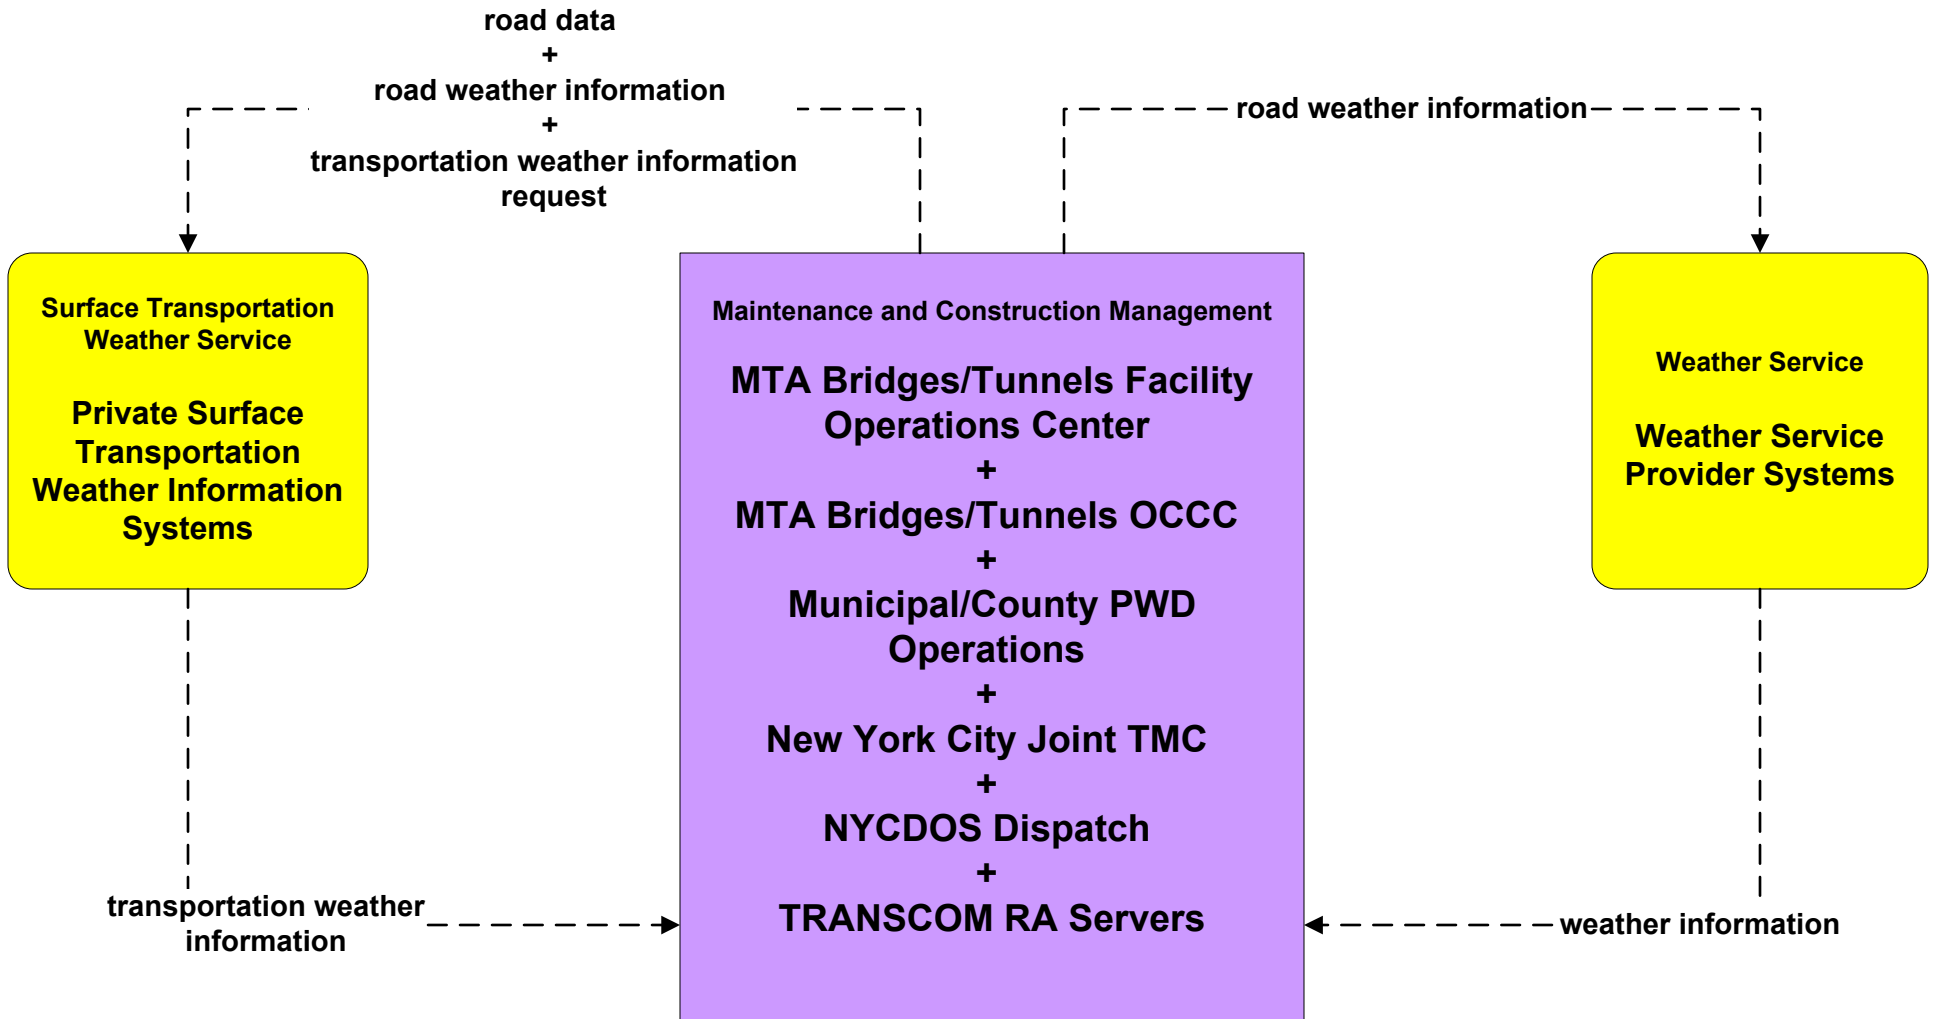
road data
+
road weather information
+
transportation weather information request

road weather information

Surface Transportation Weather Service

Private Surface Transportation Weather Information Systems

Maintenance and Construction Management

MTA Bridges/Tunnels Facility Operations Center
+
MTA Bridges/Tunnels OCCC
+
Municipal/County PWD Operations
+
New York City Joint TMC
+
NYCDOS Dispatch
+
TRANSCOM RA Servers

Weather Service

Weather Service Provider Systems

transportation weather information

weather information